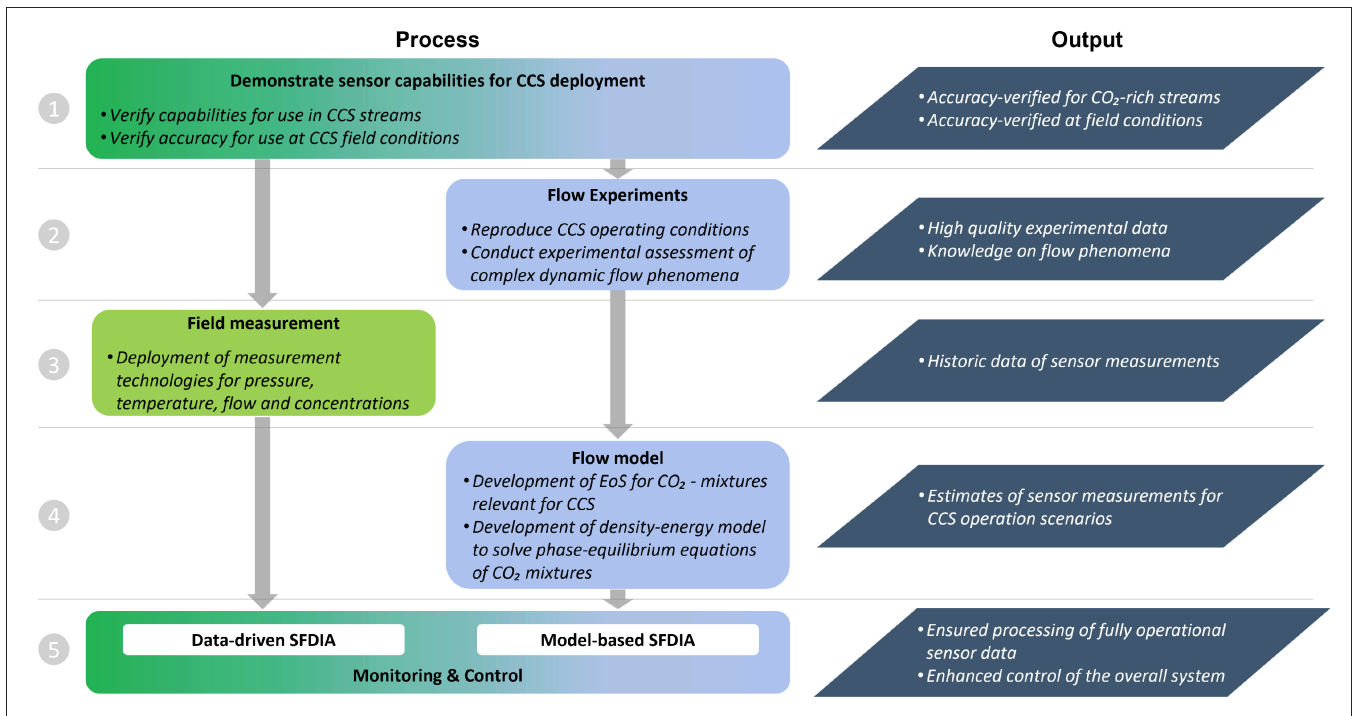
Process

Output

1

Demonstrate sensor capabilities for CCS deployment

• Verify capabilities for use in CCS streams
• Verify accuracy for use at CCS field conditions

• Accuracy-verified for $CO_2$-rich streams
• Accuracy-verified at field conditions

2

Flow Experiments

• Reproduce CCS operating conditions
• Conduct experimental assessment of complex dynamic flow phenomena

• High quality experimental data
• Knowledge on flow phenomena

3

Field measurement

• Deployment of measurement technologies for pressure, temperature, flow and concentrations

• Historic data of sensor measurements

4

Flow model

• Development of EoS for $CO_2$ - mixtures relevant for CCS
• Development of density-energy model to solve phase-equilibrium equations of $CO_2$ mixtures

• Estimates of sensor measurements for CCS operation scenarios

5

Data-driven SFDIA

Model-based SFDIA

Monitoring & Control

• Ensured processing of fully operational sensor data
• Enhanced control of the overall system